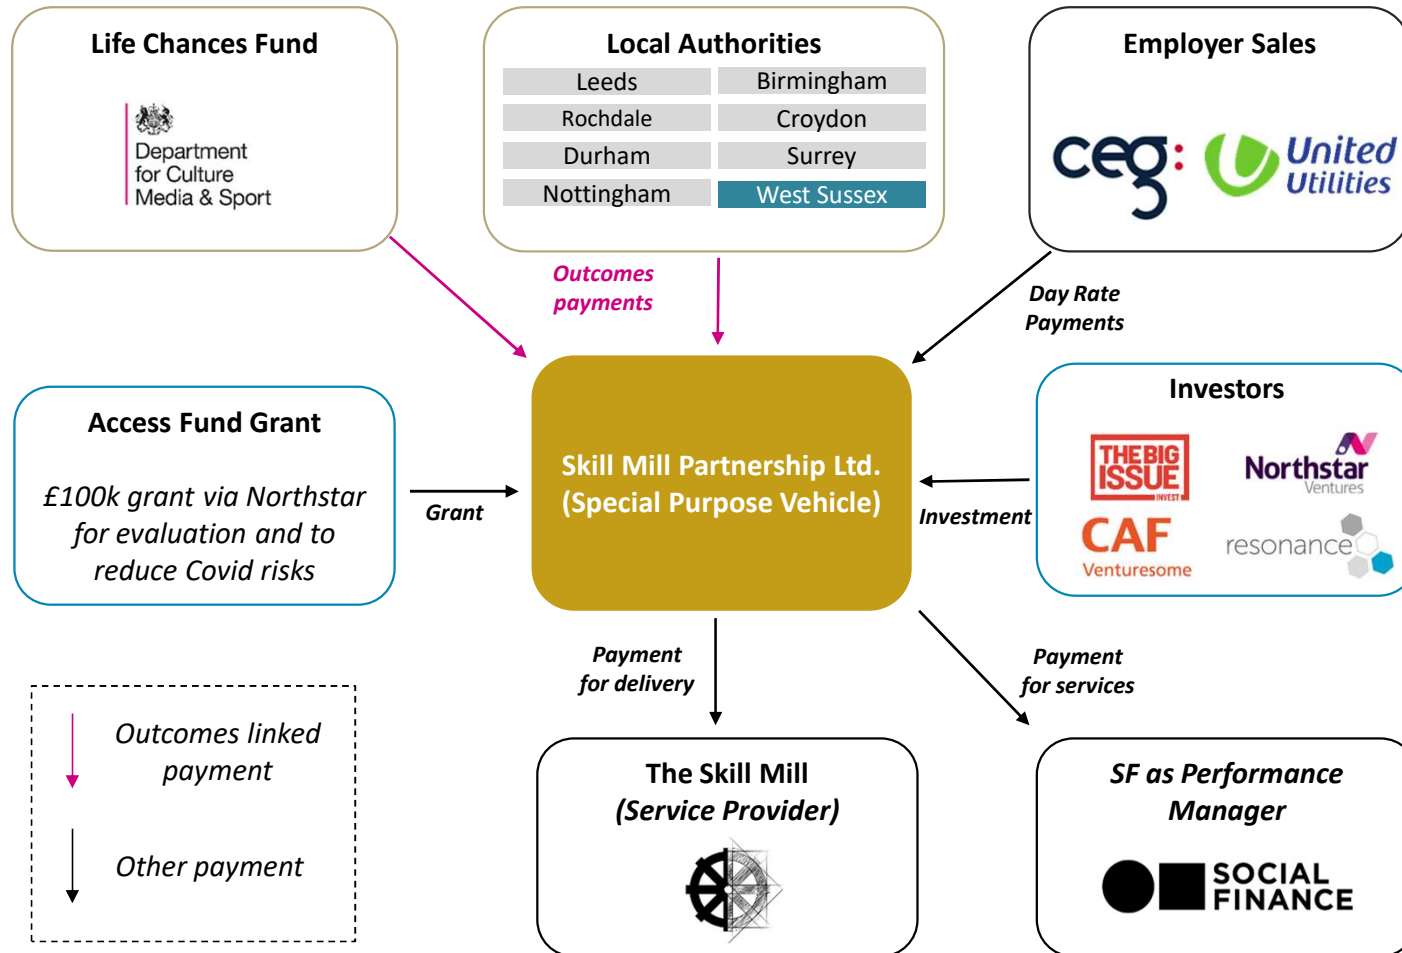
Life Chances Fund

Department for Culture Media & Sport

Local Authorities

| Leeds | Birmingham |
|---|---|
| Rochdale | Croydon |
| Durham | Surrey |
| Nottingham | West Sussex |

Employer Sales

ceg: United Utilities

Outcomes payments

Day Rate Payments

Access Fund Grant

£100k grant via Northstar for evaluation and to reduce Covid risks

Grant

Skill Mill Partnership Ltd. (Special Purpose Vehicle)

Investment

Investors

THE BIG ISSUE INVEST

Northstar Ventures

CAF Venturesome

resonance

Payment for delivery

Payment for services

Outcomes linked payment

Other payment

The Skill Mill (Service Provider)

SF as Performance Manager

SOCIAL FINANCE